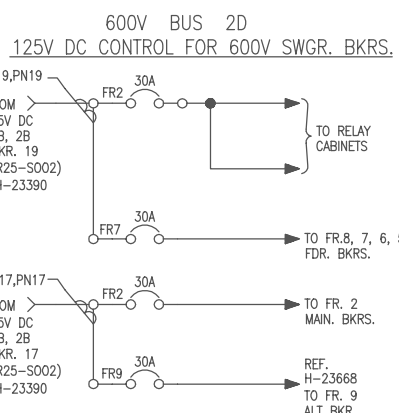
600V BUS 2D
125V DC CONTROL FOR 600V SWGR. BKRS.

9,PN19
OM
5V DC
3, 2B
KR. 19
R25–S002)
H–23390

FR2
30A

TO RELAY
CABINETS

FR7
30A

TO FR.8, 7, 6, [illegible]
FDR. BKRS.

17,PN17
OM
5V DC
3, 2B
KR. 17
R25–S002)
H–23390

FR2
30A

TO FR. 2
MAIN. BKRS.

FR9
30A

REF.
H–23668
TO FR. 9
ALT. BKR.